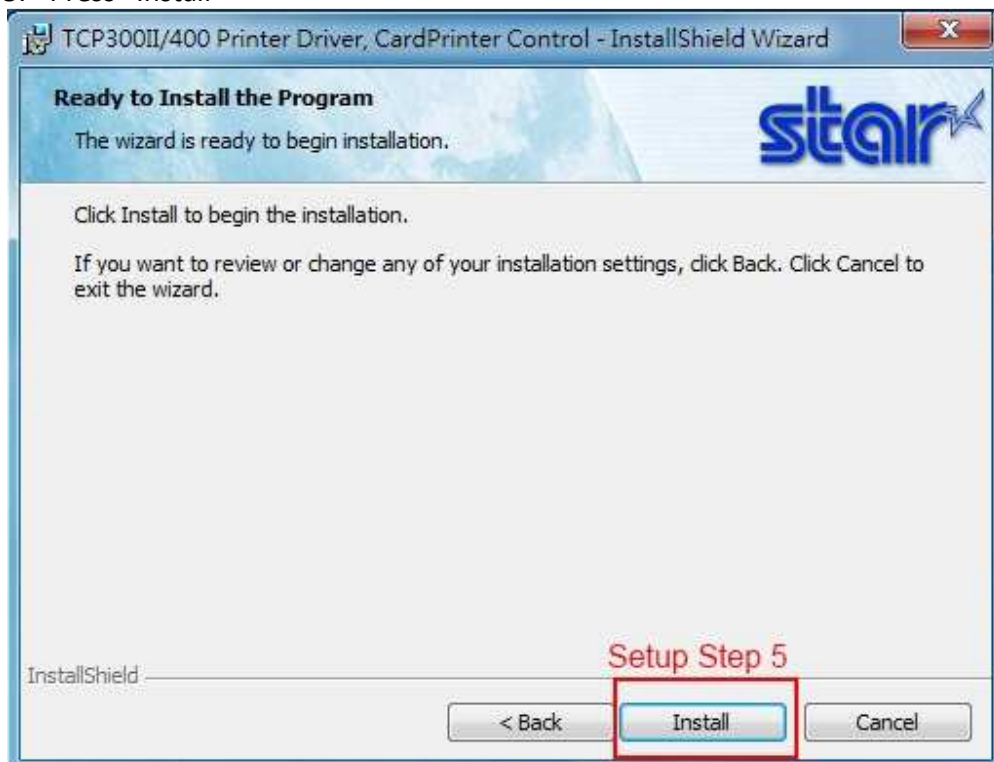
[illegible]

TCP300II/400 Printer Driver, CardPrinter Control - InstallShield Wizard

Ready to Install the Program

The wizard is ready to begin installation.

star

Click Install to begin the installation.

If you want to review or change any of your installation settings, click Back. Click Cancel to exit the wizard.

InstallShield

Setup Step 5

< Back

Install

Cancel